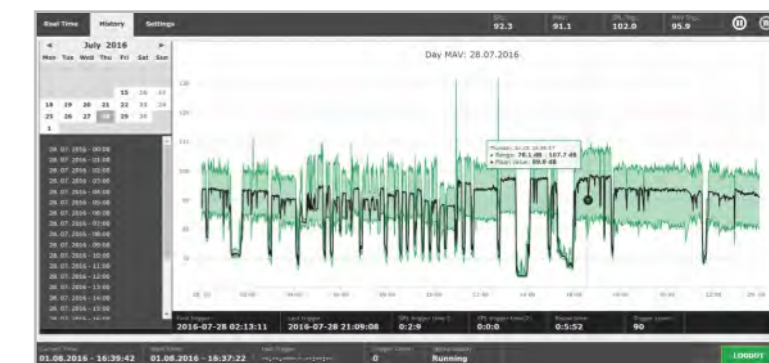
Real Time History Settings

SPL 92.3 MAV 91.1 SPL Trg. 102.0 MAV Trg. 95.9

◄ July 2016 ►
Mon Tue Wed Thu Fri Sat Sun

| Mon | Tue | Wed | Thu | Fri | Sat | Sun |
|---|---|---|---|---|---|---|
| | | | | 15 | 16 | 17 |
| 18 | 19 | 20 | 21 | 22 | 23 | 24 |
| 25 | 26 | 27 | 28 | 29 | 30 | |
| 1 | | | | | | |

28.07.2016 - 00:00
28.07.2016 - 01:00
28.07.2016 - 02:00
28.07.2016 - 03:00
28.07.2016 - 04:00
28.07.2016 - 05:00
28.07.2016 - 06:00
28.07.2016 - 07:00
28.07.2016 - 08:00
28.07.2016 - 09:00
28.07.2016 - 10:00
28.07.2016 - 11:00
28.07.2016 - 12:00
28.07.2016 - 13:00
28.07.2016 - 14:00
28.07.2016 - 15:00
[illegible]

Day MAV: 28.07.2016

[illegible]
• Range: 76.1 dB - 107.7 dB
• Mean value: 89.9 dB

130
120
110
100
90
80
70

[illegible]

First trigger 2016-07-28 02:13:11
Last trigger 2016-07-28 21:09:08
SPL trigger time 0:2:9
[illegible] 0:0:0
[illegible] 0:5:52
Trigger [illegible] 90

Current Time 01.08.2016 - 16:39:42
Start Time 01.08.2016 - 16:37:22
Last Trigger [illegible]
Trigger Count 0
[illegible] Running

LOGOUT